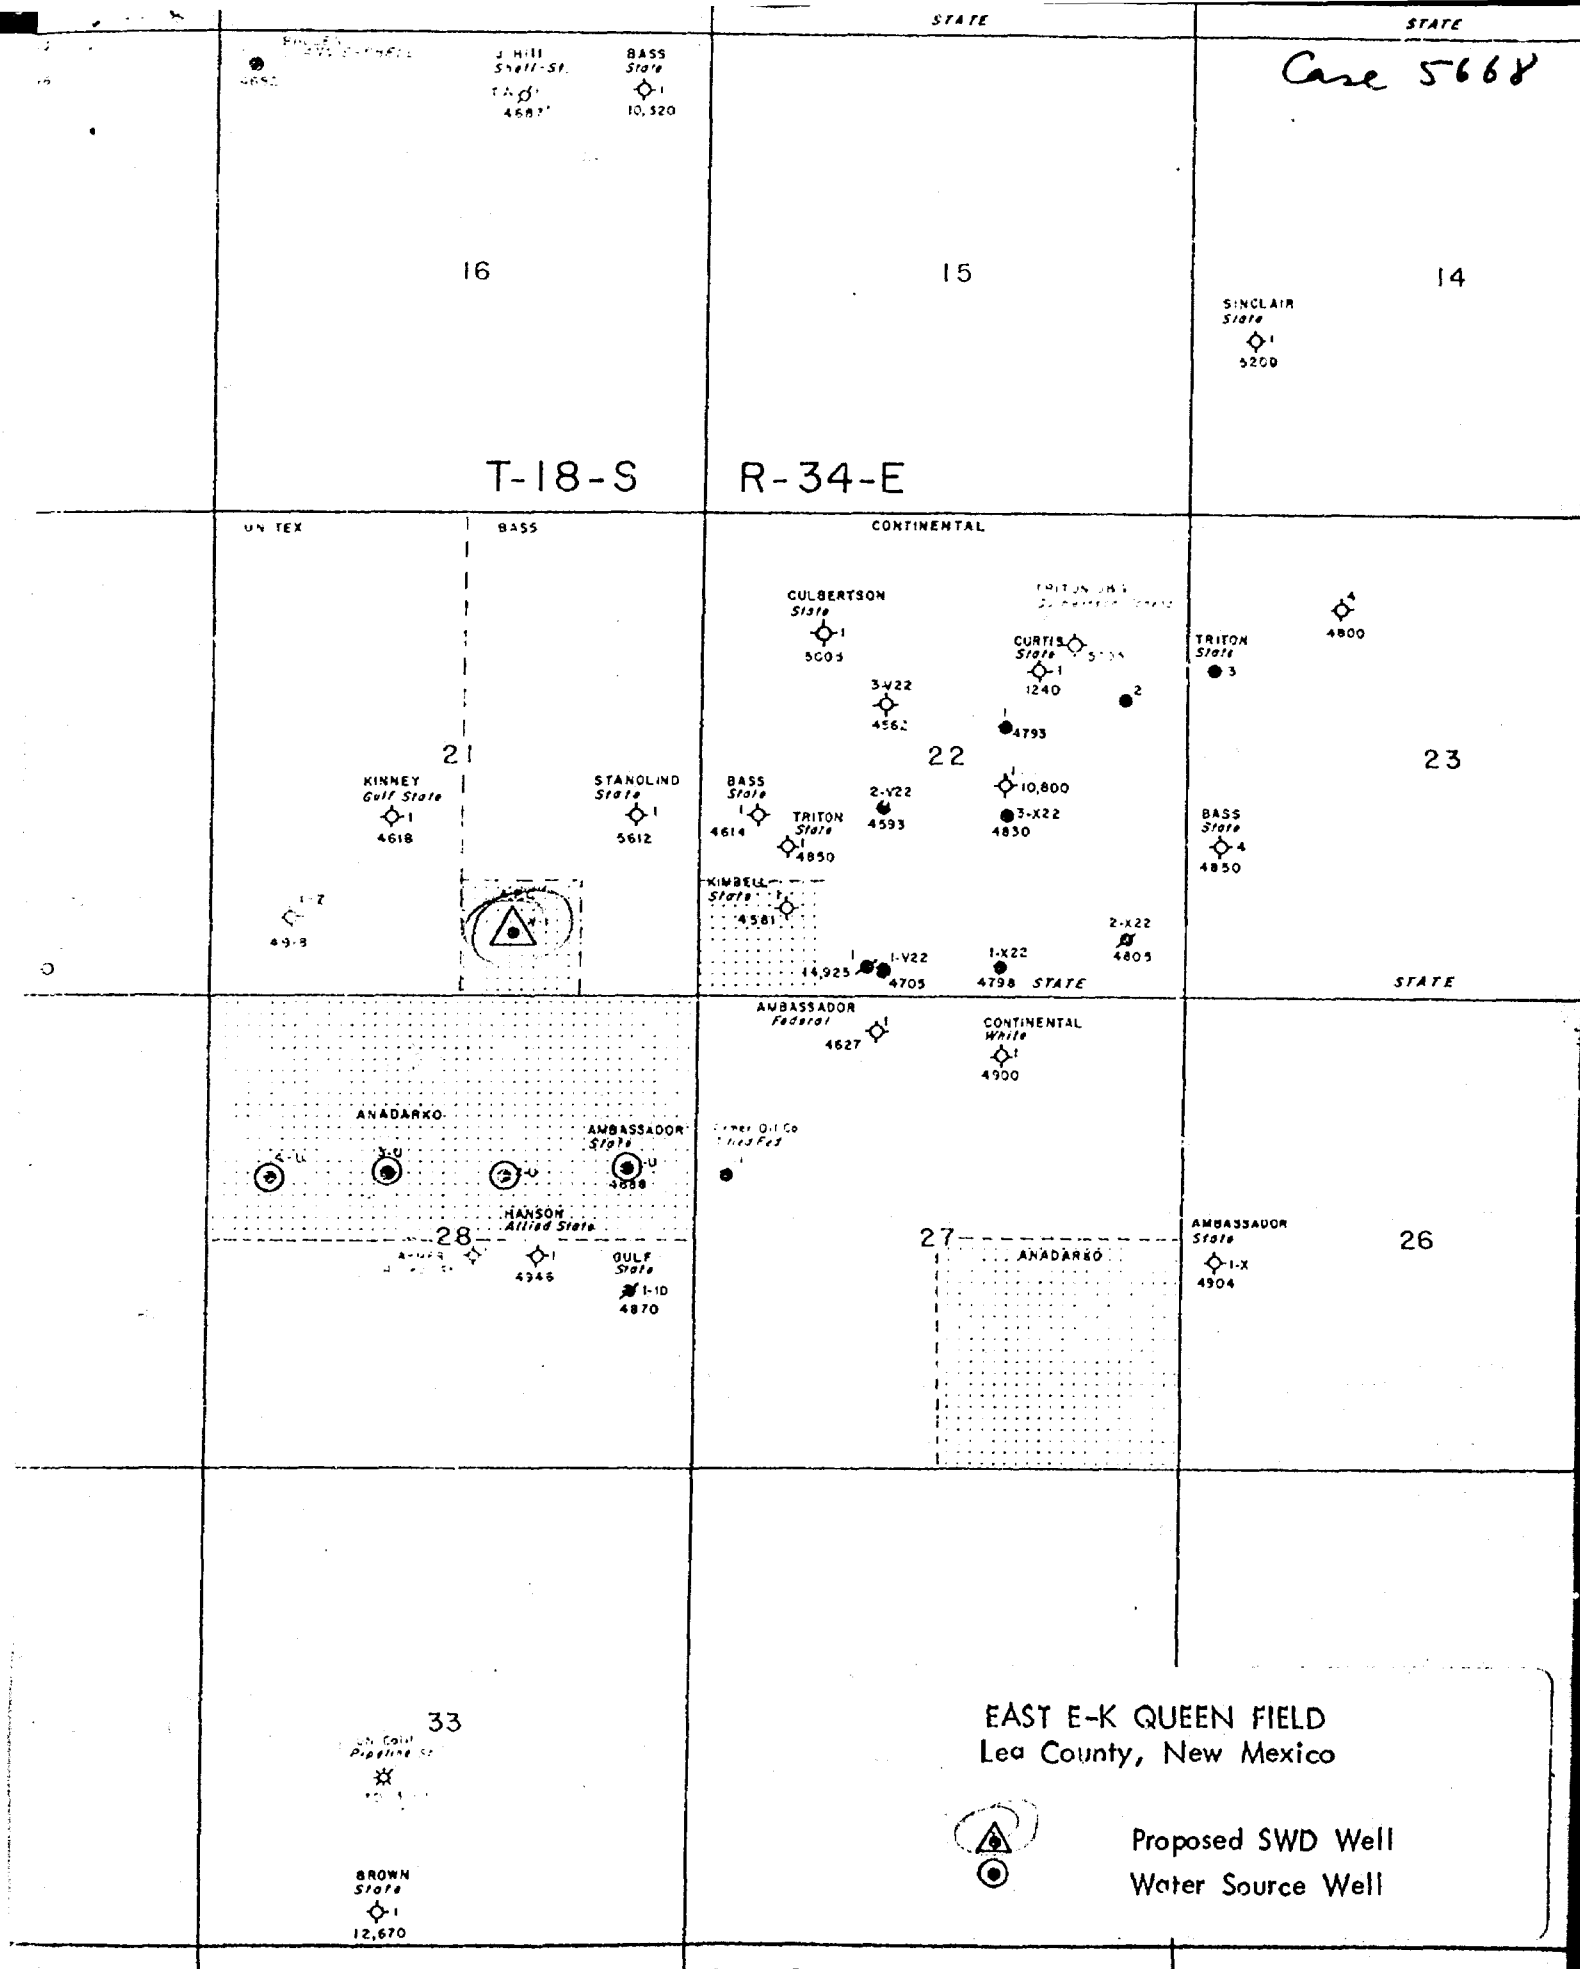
STATE
STATE
Case 5668

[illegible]
4652

J Hill
Shell-St.
TA
4687'

BASS
State
1
10,520

16

15

14

SINCLAIR
State
1
5200

T-18-S R-34-E

UN TEX
BASS
CONTINENTAL

CULBERTSON
State
1
5005

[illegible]

CURTIS
State
1
1240

TRITON
State
3

4
4800

3-V22
4562

2

1
4793

21

22

23

KINNEY
Gulf State
1
4618

STANOLIND
State
1
5612

BASS
State
1
4614

TRITON
State
1
4850

2-V22
4593

1
10,800

3-X22
4830

BASS
State
4
4850

1-Z
4918

KIMBELL
State
1
4581

2-X22
4805

1
14,925

1-V22
4705

1-X22
4798

STATE
STATE

AMBASSADOR
Federal
1
4627

CONTINENTAL
White
1
4900

ANADARKO

AMBASSADOR
State

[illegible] Oil Co
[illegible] Fed

4-U
3-U
2-U
1-U
4888

HANSON
Allied State

28
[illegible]

1
4946

GULF
State
1-10
4870

27
ANADARKO

AMBASSADOR
State
1-X
4904

26

33
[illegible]
Pipeline St

BROWN
State
1
12,670

EAST E-K QUEEN FIELD
Lea County, New Mexico

Proposed SWD Well
Water Source Well